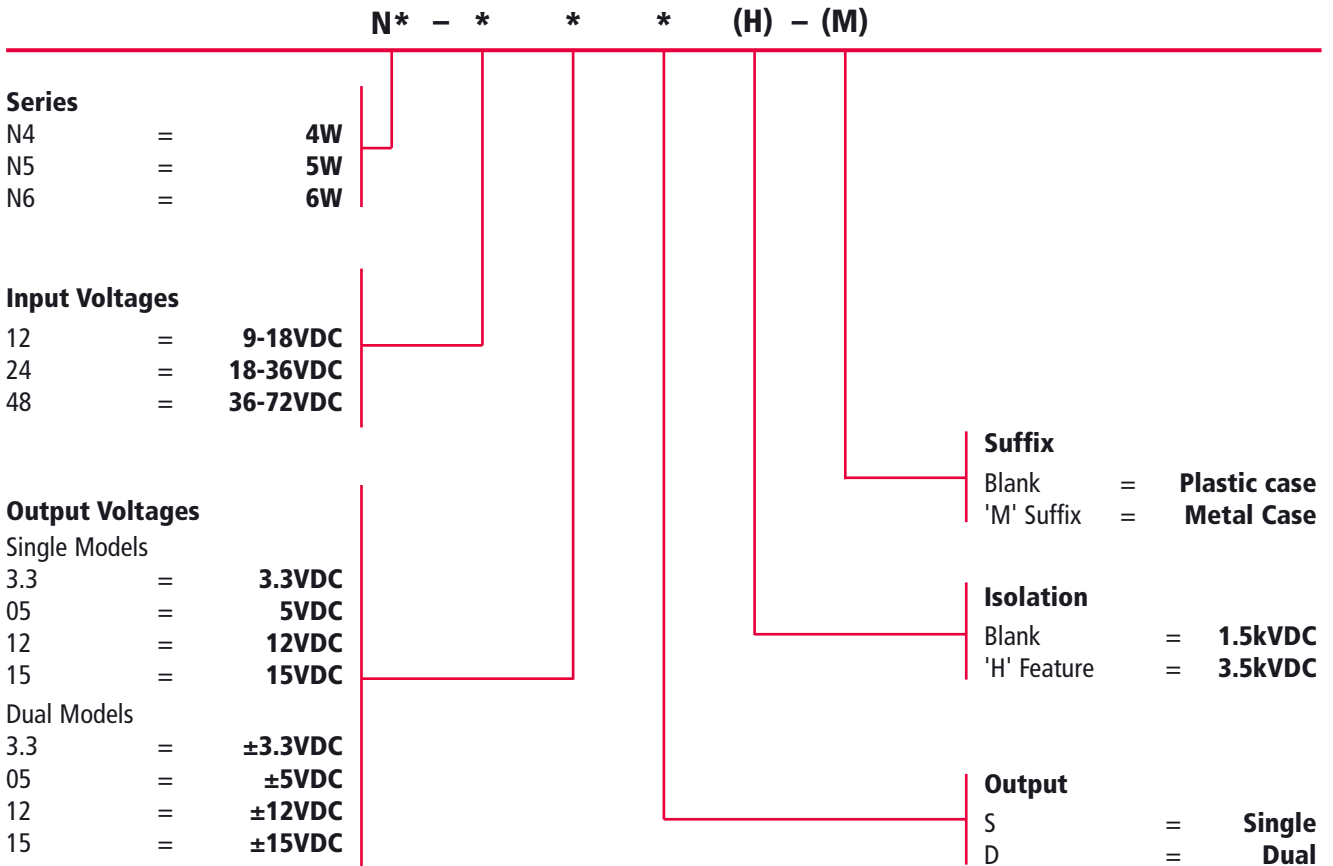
N* – * * * (H) – (M)

**Series**
N4 = **4W**
N5 = **5W**
N6 = **6W**

**Input Voltages**
12 = **9-18VDC**
24 = **18-36VDC**
48 = **36-72VDC**

**Output Voltages**
Single Models
3.3 = **3.3VDC**
05 = **5VDC**
12 = **12VDC**
15 = **15VDC**
Dual Models
3.3 = **±3.3VDC**
05 = **±5VDC**
12 = **±12VDC**
15 = **±15VDC**

**Suffix**
Blank = **Plastic case**
'M' Suffix = **Metal Case**

**Isolation**
Blank = **1.5kVDC**
'H' Feature = **3.5kVDC**

**Output**
S = **Single**
D = **Dual**